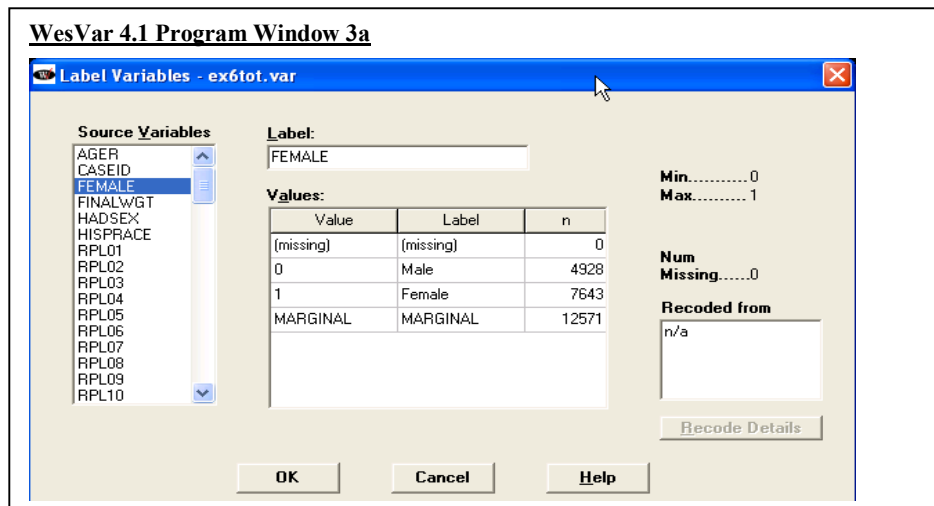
WesVar 4.1 Program Window 3a

Label Variables - ex6tot.var

Source Variables

AGER
CASEID
FEMALE
FINALWGT
HADSEX
HISPRACE
RPL01
RPL02
RPL03
RPL04
RPL05
RPL06
RPL07
RPL08
RPL09
RPL10

Label:

FEMALE

Values:

| Value | Label | n |
|---|---|---|
| (missing) | (missing) | 0 |
| 0 | Male | 4928 |
| 1 | Female | 7643 |
| MARGINAL | MARGINAL | 12571 |

Min...........0
Max..........1

Num
Missing......0

Recoded from

n/a

Recode Details

OK

Cancel

Help